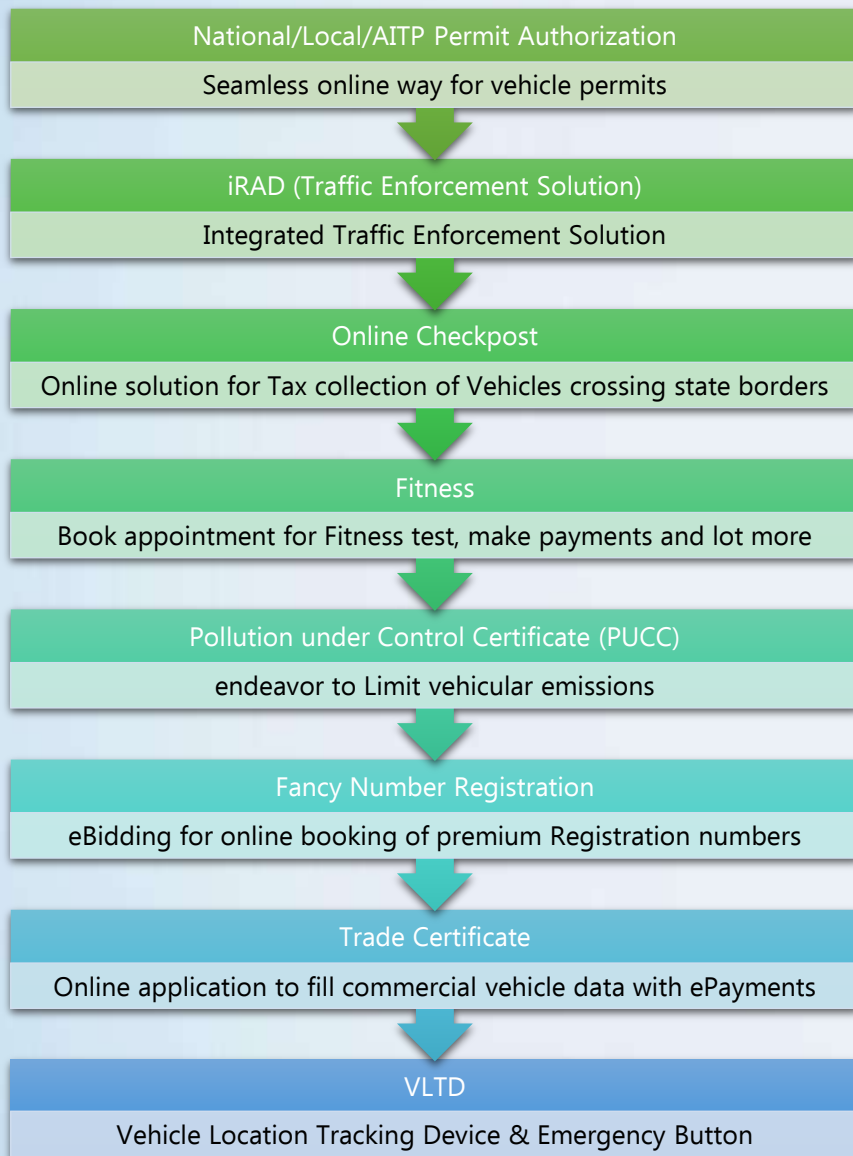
National/Local/AITP Permit Authorization

Seamless online way for vehicle permits

iRAD (Traffic Enforcement Solution)

Integrated Traffic Enforcement Solution

Online Checkpost

Online solution for Tax collection of Vehicles crossing state borders

Fitness

Book appointment for Fitness test, make payments and lot more

Pollution under Control Certificate (PUCC)

endeavor to Limit vehicular emissions

Fancy Number Registration

eBidding for online booking of premium Registration numbers

Trade Certificate

Online application to fill commercial vehicle data with ePayments

VLTD

Vehicle Location Tracking Device & Emergency Button